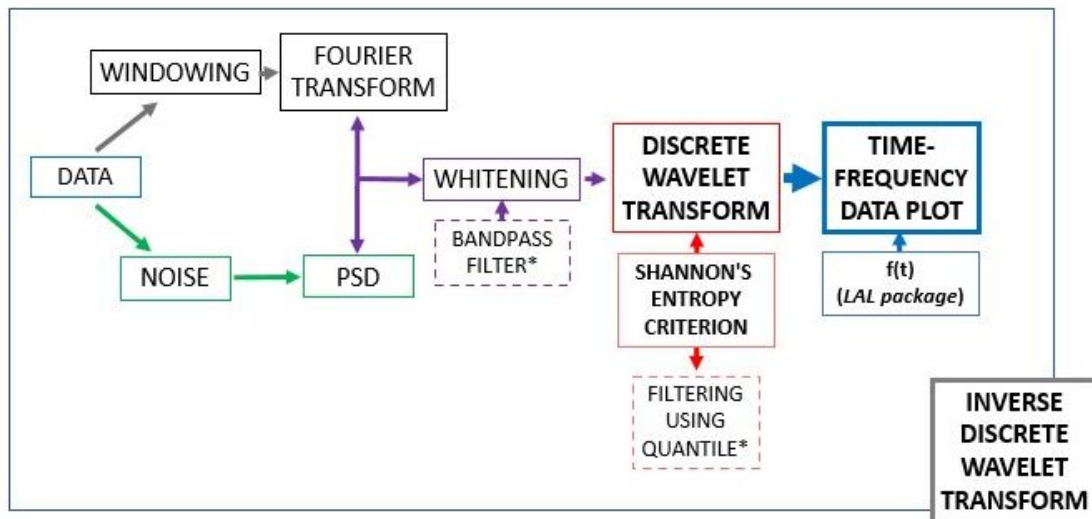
WINDOWING

FOURIER TRANSFORM

DATA

NOISE

PSD

WHITENING

BANDPASS FILTER*

DISCRETE WAVELET TRANSFORM

SHANNON'S ENTROPY CRITERION

FILTERING USING QUANTILE*

TIME-FREQUENCY DATA PLOT

f(t) (*LAL package*)

INVERSE DISCRETE WAVELET TRANSFORM